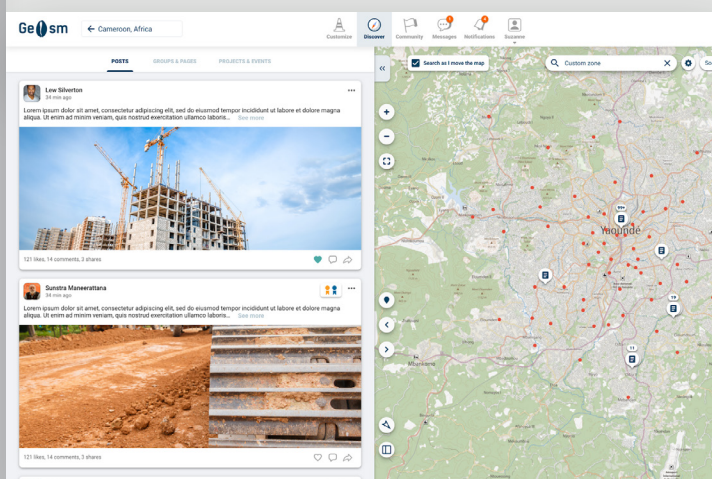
Ge sm

Cameroon, Africa

Customize Discover Community Messages Notifications Suzanne

POSTS GROUPS & PAGES PROJECTS & EVENTS

Lew Silverton
34 min ago

Lorem ipsum dolor sit amet, consectetur adipiscing elit, sed do eiusmod tempor incididunt ut labore et dolore magna aliqua. Ut enim ad minim veniam, quis nostrud exercitation ullamco laboris... See more

121 likes, 14 comments, 2 shares

Sunstra Maneerattana
34 min ago

Lorem ipsum dolor sit amet, consectetur adipiscing elit, sed do eiusmod tempor incididunt ut labore et dolore magna aliqua. See more

121 likes, 14 comments, 3 shares

Search as I move the map

Custom zone

Yaoundé